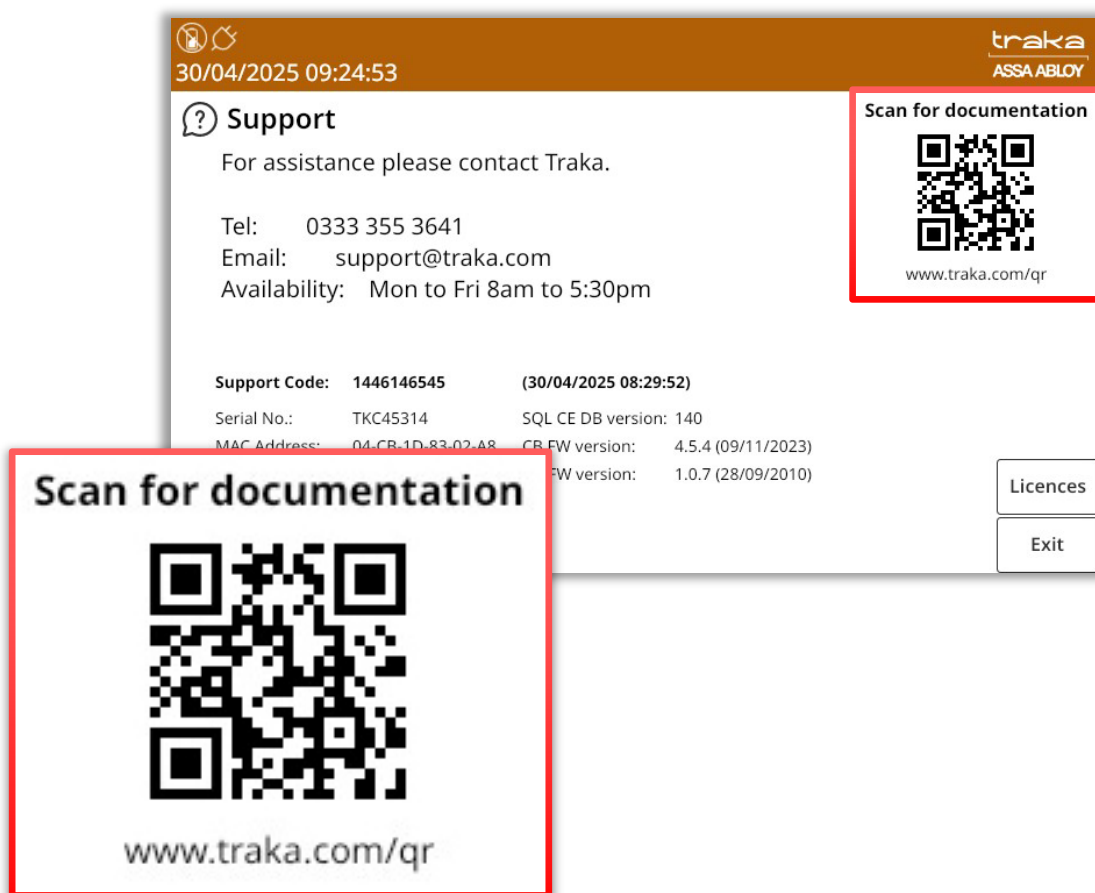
30/04/2025 09:24:53

traka
ASSA ABLOY

Support

For assistance please contact Traka.

Tel: 0333 355 3641
Email: support@traka.com
Availability: Mon to Fri 8am to 5:30pm

Scan for documentation

www.traka.com/qr

Support Code: 1446146545 (30/04/2025 08:29:52)

Serial No.: TKC45314
MAC Address: 04-CB-1D-83-02-A8

SQL CE DB version: 140
CB FW version: 4.5.4 (09/11/2023)
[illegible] FW version: 1.0.7 (28/09/2010)

Licences

Exit

Scan for documentation

www.traka.com/qr